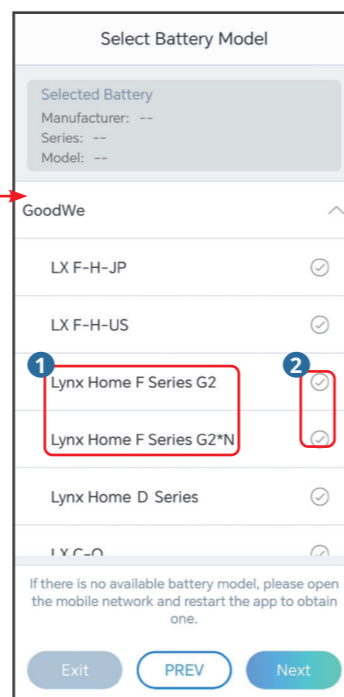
Select Battery Model

Selected Battery
Manufacturer: --
Series: --
Model: --

GoodWe

LX F-H-JP

LX F-H-US

1

Lynx Home F Series G2

2

Lynx Home F Series G2*N

Lynx Home D Series

LX C-O

If there is no available battery model, please open the mobile network and restart the app to obtain one.

Exit

PREV

Next